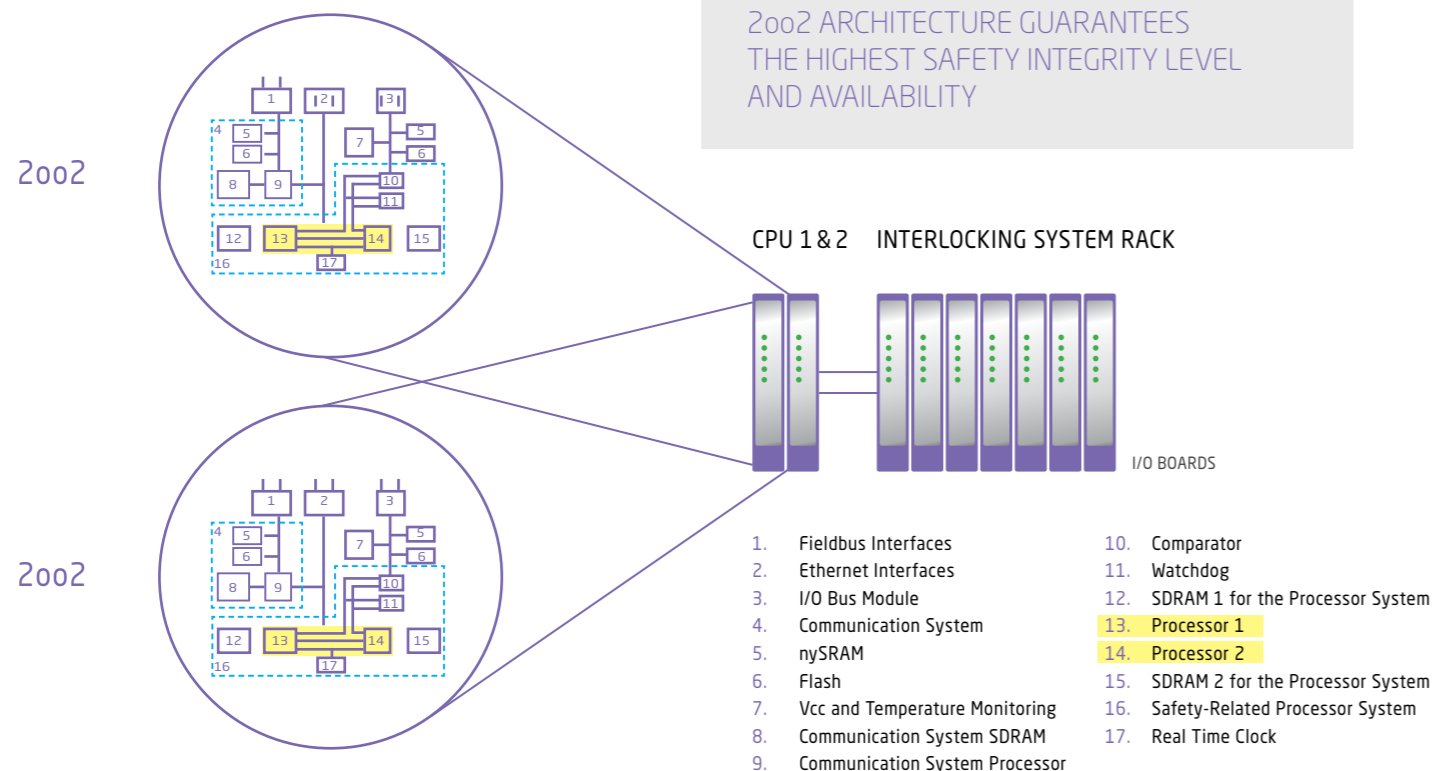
2oo2 ARCHITECTURE GUARANTEES THE HIGHEST SAFETY INTEGRITY LEVEL AND AVAILABILITY

2oo2

1 2 3 4 5 6 7 5 6 8 9 10 11 12 13 14 15 16 17

2oo2

1 2 3 4 5 6 7 5 6 8 9 10 11 12 13 14 15 16 17

CPU 1 & 2 INTERLOCKING SYSTEM RACK

I/O BOARDS

1. Fieldbus Interfaces
2. Ethernet Interfaces
3. I/O Bus Module
4. Communication System
5. nySRAM
6. Flash
7. Vcc and Temperature Monitoring
8. Communication System SDRAM
9. Communication System Processor
10. Comparator
11. Watchdog
12. SDRAM 1 for the Processor System
13. Processor 1
14. Processor 2
15. SDRAM 2 for the Processor System
16. Safety-Related Processor System
17. Real Time Clock